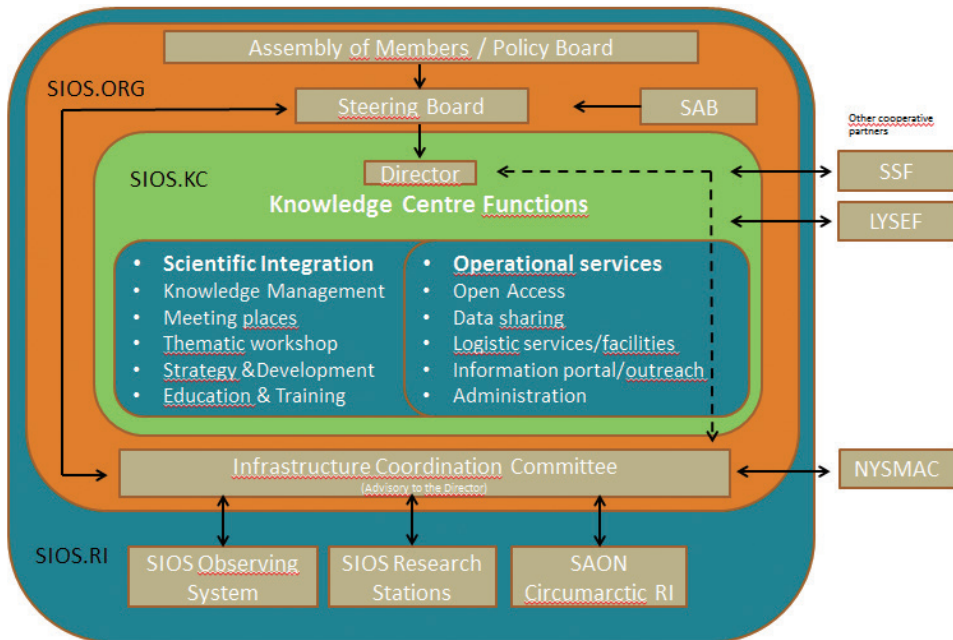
Assembly of Members / Policy Board

SIOS.ORG

Steering Board

SAB

Other cooperative partners

SIOS.KC

Director

SSF

Knowledge Centre Functions

LYSEF

- Scientific Integration
- Knowledge Management
- Meeting places
- Thematic workshop
- Strategy &Development
- Education & Training

- Operational services
- Open Access
- Data sharing
- Logistic services/facilities
- Information portal/outreach
- Administration

Infrastructure Coordination Committee
(Advisory to the Director)

NYSMAC

SIOS.RI

SIOS Observing System

SIOS Research Stations

SAON Circumarctic RI